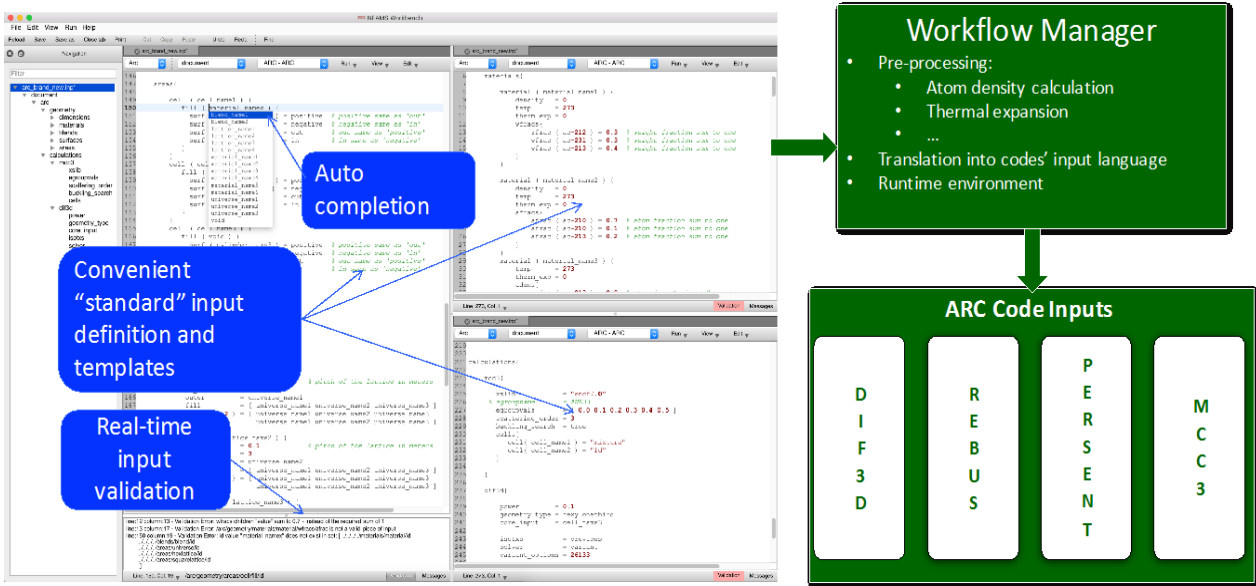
NEAMS Workbench

File Edit View Run Help

Reload Save Save as Close tab Print Cut Copy Paste Undo Redo Find

Navigator

Filter

arc_brand_new.inp
document
arc
geometry
dimensions
materials
lattices
surfaces
areas
calculations
rebus
dif3d

Auto completion

Convenient "standard" input definition and templates

Real-time input validation

Workflow Manager

Pre-processing:
Atom density calculation
Thermal expansion
...
Translation into codes' input language
Runtime environment

ARC Code Inputs

DIF3D

REBUS

PERSENT

MCC3

Validation Messages